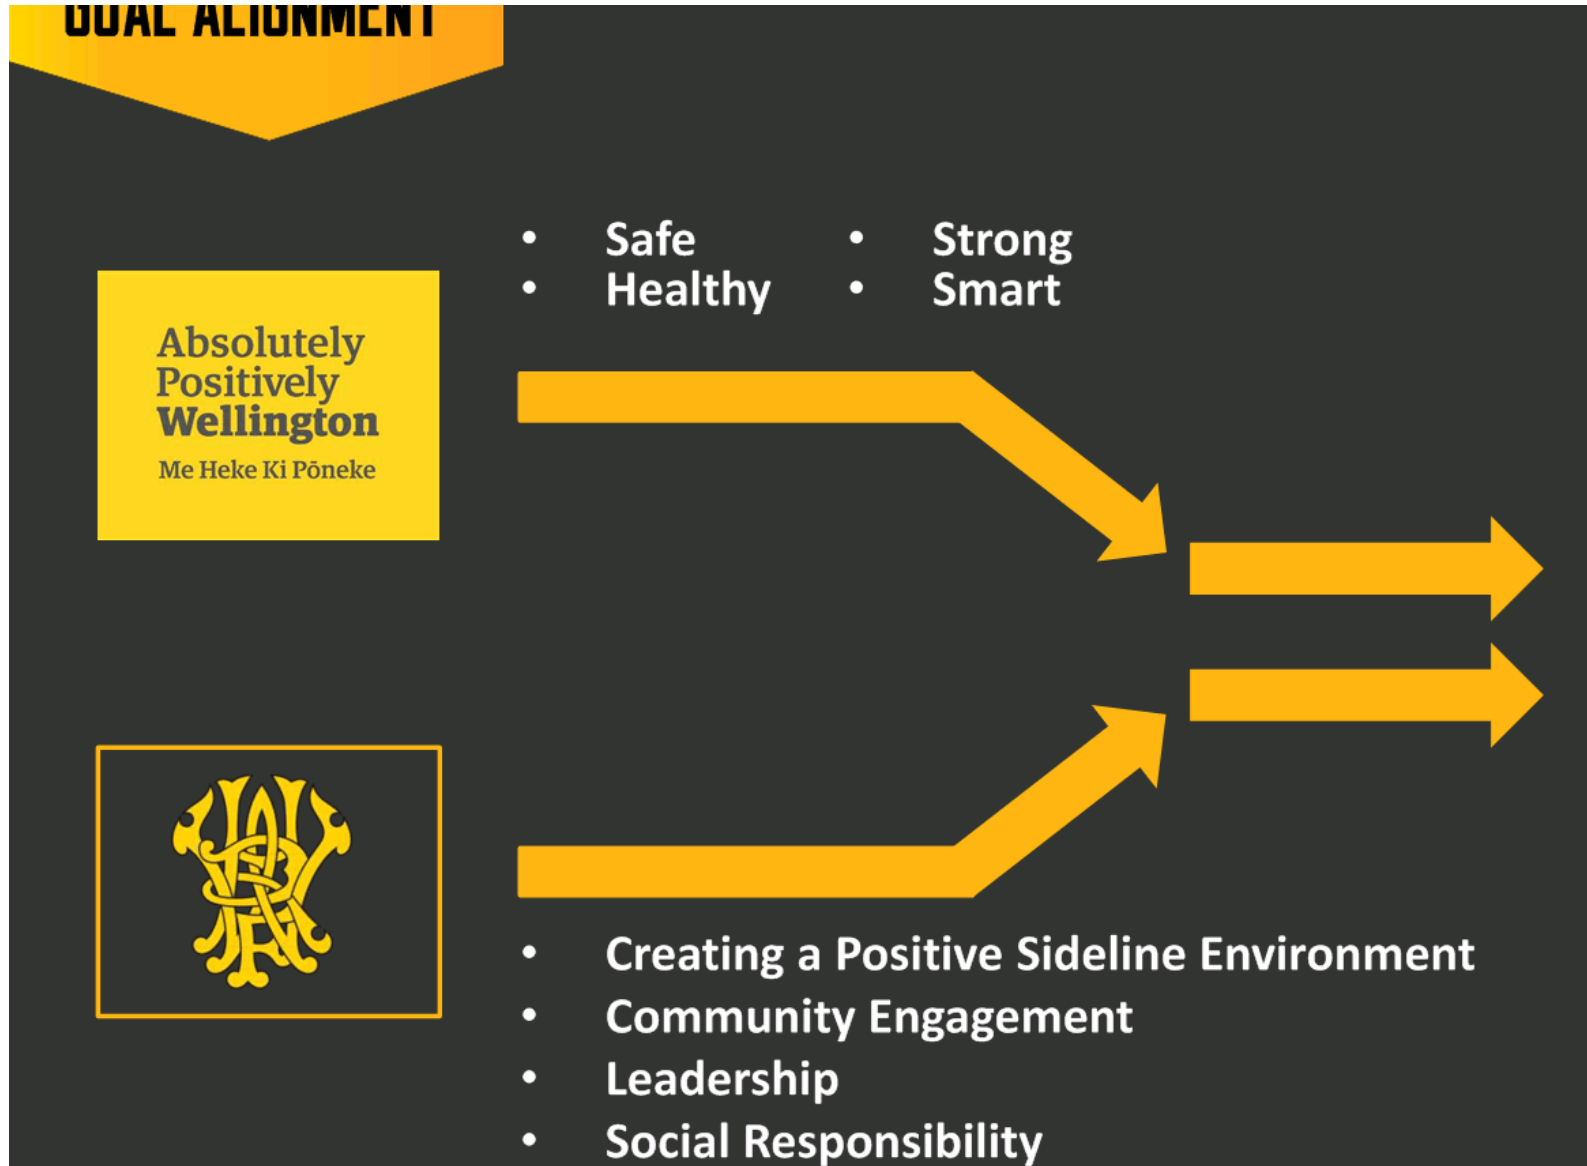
GOAL ALIGNMENT

- Safe
- Healthy

- Strong
- Smart

Absolutely Positively Wellington
Me Heke Ki Pōneke

- Creating a Positive Sideline Environment
- Community Engagement
- Leadership
- Social Responsibility